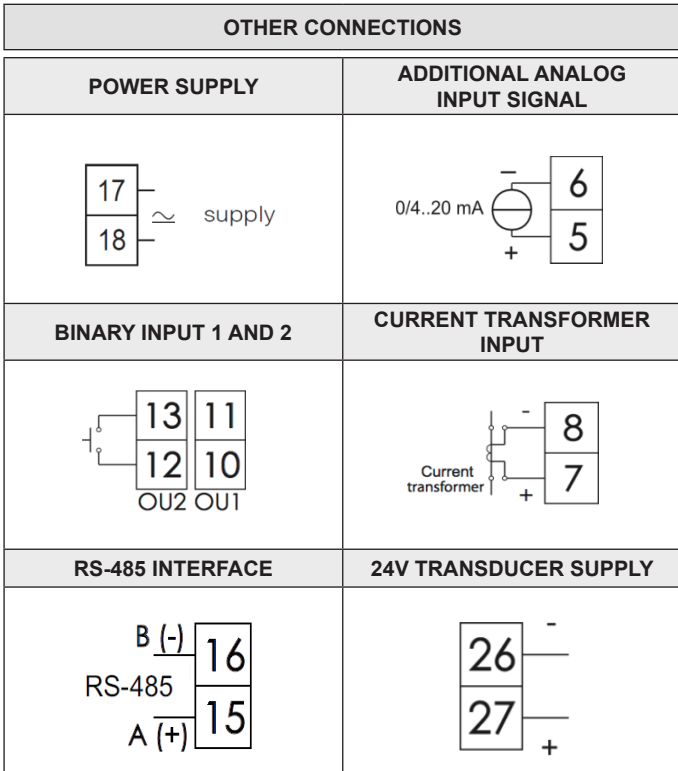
OTHER CONNECTIONS

| POWER SUPPLY | ADDITIONAL ANALOG INPUT SIGNAL |
|---|---|
| 17<br>18 $\simeq$ supply | 0/4..20 mA – + 6 5 |
| **BINARY INPUT 1 AND 2** | **CURRENT TRANSFORMER INPUT** |
| 13 11<br>12 10<br>OU2 OU1 | Current transformer - + 8 7 |
| **RS-485 INTERFACE** | **24V TRANSDUCER SUPPLY** |
| B (-) 16<br>RS-485<br>A (+) 15 | 26 -<br>27 + |